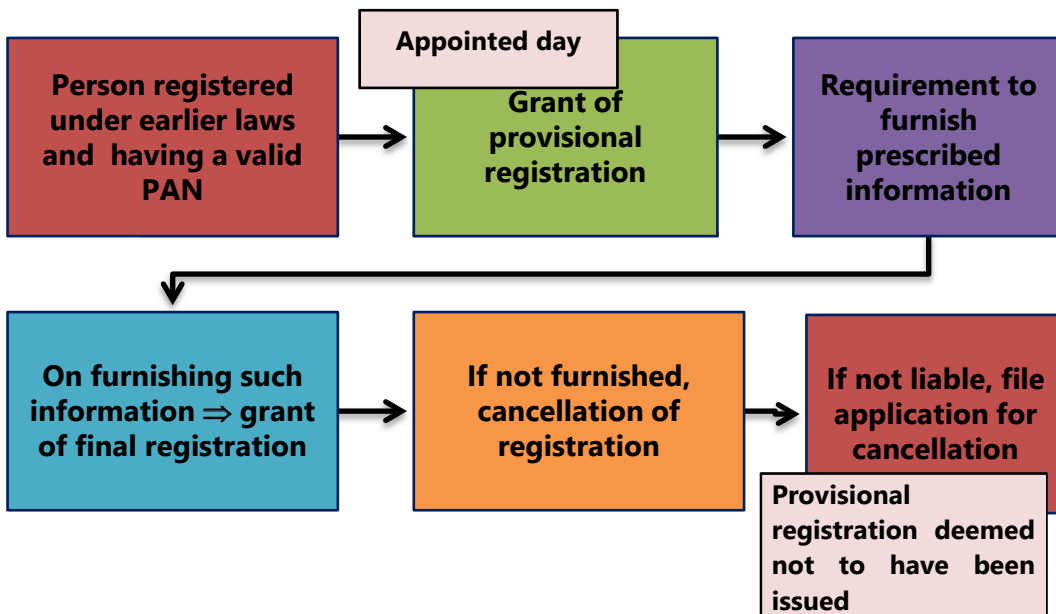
Person registered under earlier laws and having a valid PAN

Appointed day

Grant of provisional registration

Requirement to furnish prescribed information

On furnishing such information $\Rightarrow$ grant of final registration

If not furnished, cancellation of registration

If not liable, file application for cancellation

Provisional registration deemed not to have been issued